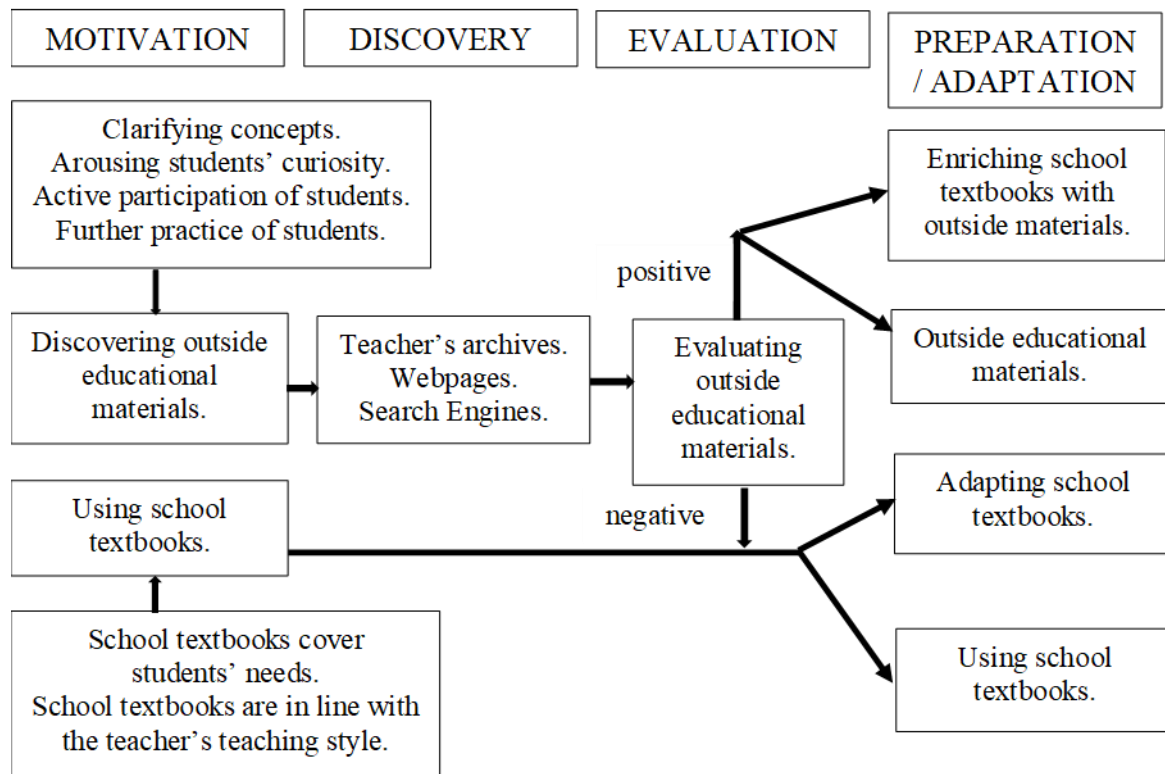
MOTIVATION

DISCOVERY

EVALUATION

PREPARATION / ADAPTATION

Clarifying concepts.
Arousing students' curiosity.
Active participation of students.
Further practice of students.

Discovering outside educational materials.

Teacher's archives.
Webpages.
Search Engines.

Evaluating outside educational materials.

positive

negative

Enriching school textbooks with outside materials.

Outside educational materials.

Using school textbooks.

Adapting school textbooks.

Using school textbooks.

School textbooks cover students' needs.
School textbooks are in line with the teacher's teaching style.